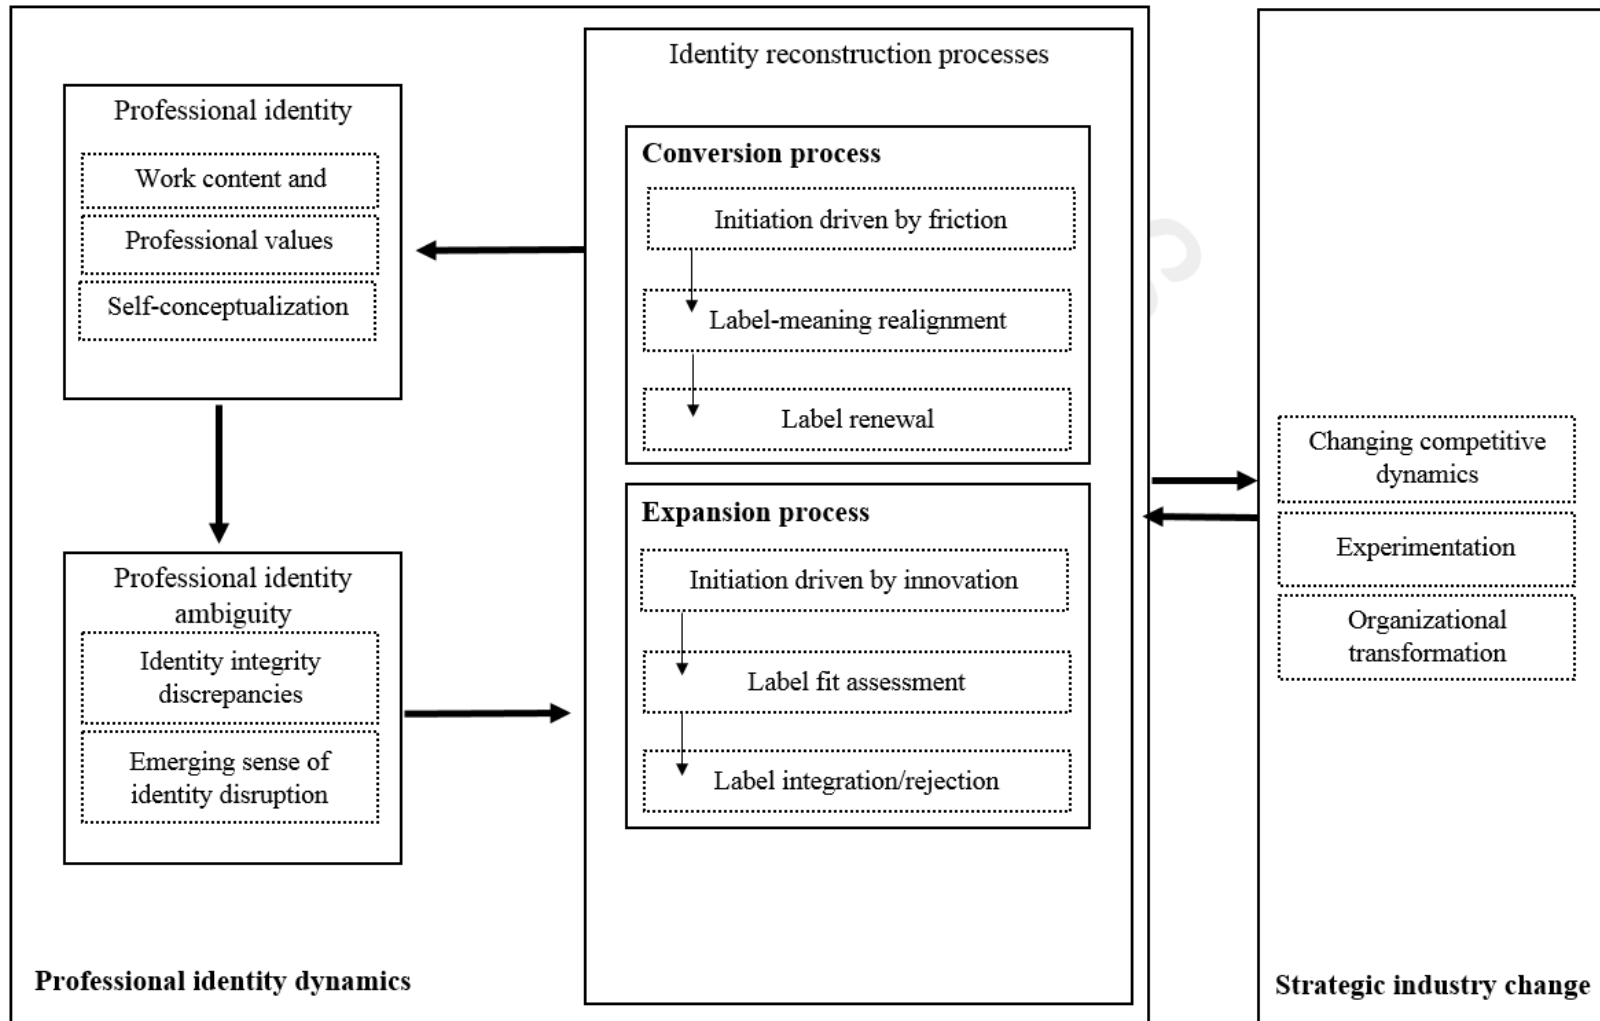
Professional identity

Work content and

Professional values

Self-conceptualization

Professional identity ambiguity

Identity integrity discrepancies

Emerging sense of identity disruption

Professional identity dynamics

Identity reconstruction processes

Conversion process

Initiation driven by friction

Label-meaning realignment

Label renewal

Expansion process

Initiation driven by innovation

Label fit assessment

Label integration/rejection

Changing competitive dynamics

Experimentation

Organizational transformation

Strategic industry change